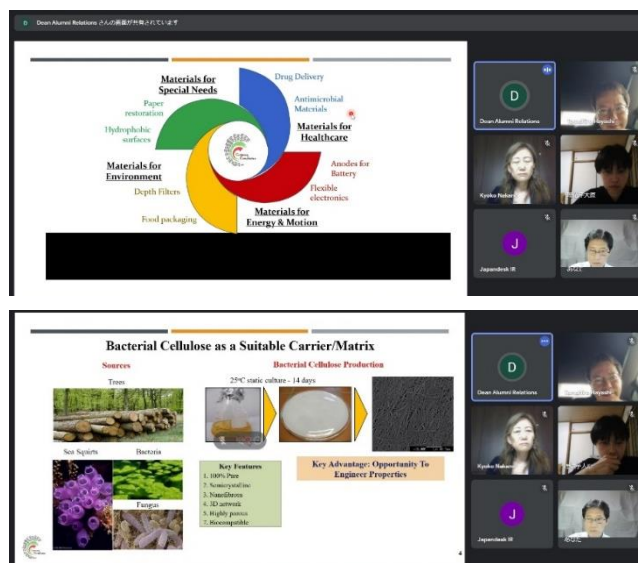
D Ocean Alumni Relations さんの画面が共有されています

Materials for Special Needs

Paper restoration

Hydrophobic surfaces

Drug Delivery

Antimicrobial Materials

Materials for Healthcare

Materials for Environment

Depth Filters

Food packaging

Anodes for Battery

Flexible electronics

Materials for Energy & Motion

D

Ocean Alumni Relations

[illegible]

Kyoko Nakano

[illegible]

J

Japandesk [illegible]

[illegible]

Bacterial Cellulose as a Suitable Carrier/Matrix

Sources

Trees

Sea Squirts

Bacteria

Fungus

Bacterial Cellulose Production

25ºC static culture - 14 days

Key Features
1. 100% Pure
2. Semicrystalline
3. Nanofibrous
4. 3D network
5. Highly porous
6. Biocompatible

Key Advantage: Opportunity To Engineer Properties

4

D

Ocean Alumni Relations

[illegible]

Kyoko Nakano

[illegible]

J

Japandesk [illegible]

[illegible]